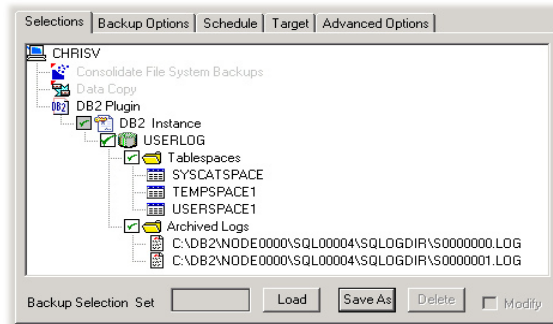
Selections | Backup Options | Schedule | Target | Advanced Options

CHRISV
Consolidate File System Backups
Data Copy
DB2 Plugin
DB2 DB2 Instance
USERLOG
Tablespaces
SYSCATSPACE
TEMPSPACE1
USERSPACE1
Archived Logs
C:\DB2\NODE0000\SQL00004\SQLOGDIR\S0000000.LOG
C:\DB2\NODE0000\SQL00004\SQLOGDIR\S0000001.LOG

Backup Selection Set | Load | Save As | Delete | Modify